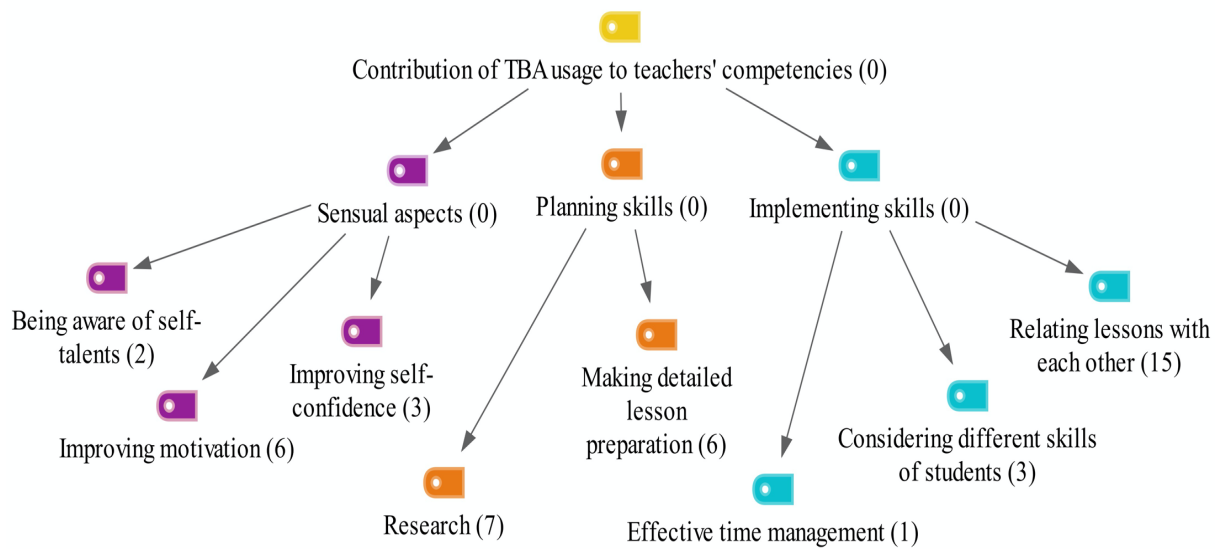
Contribution of TBA usage to teachers' competencies (0)

Sensual aspects (0)

Planning skills (0)

Implementing skills (0)

Being aware of self-talents (2)

Improving self-confidence (3)

Improving motivation (6)

Making detailed lesson preparation (6)

Research (7)

Relating lessons with each other (15)

Considering different skills of students (3)

Effective time management (1)